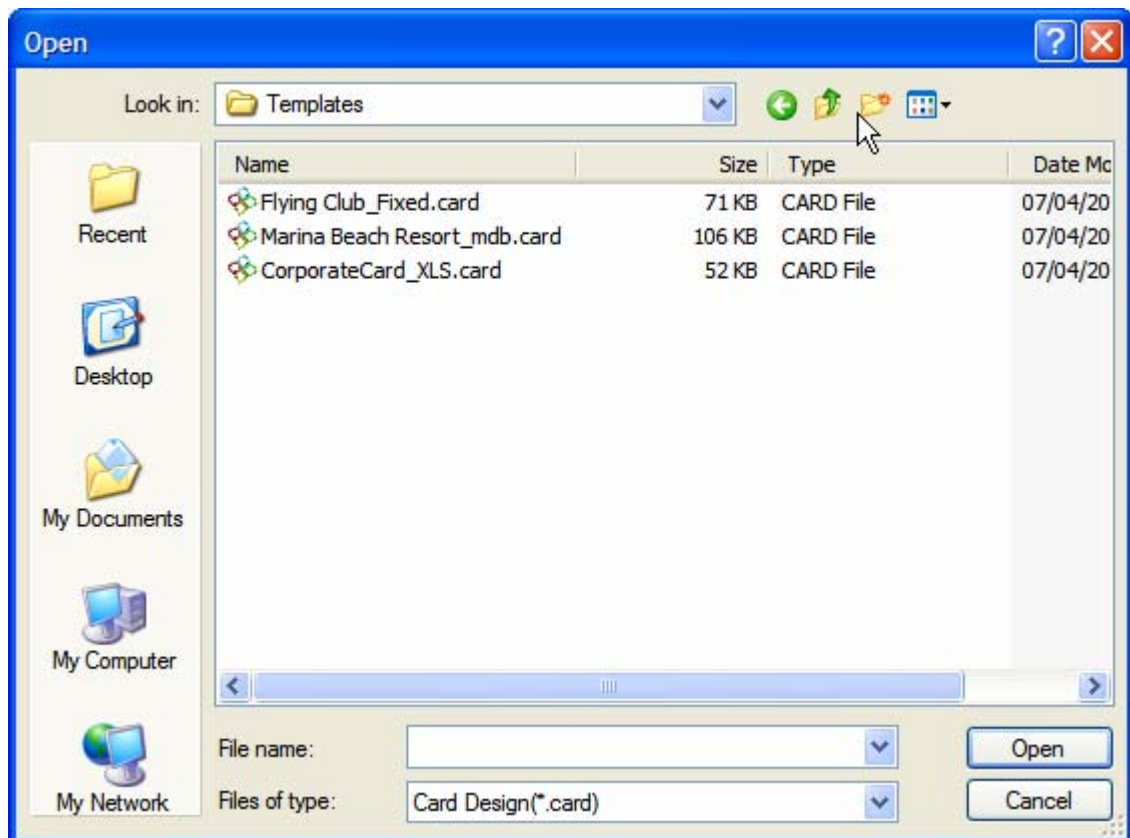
Open

Look in: Templates

Recent

Desktop

My Documents

My Computer

My Network

| Name | Size | Type | Date Mc |
|---|---|---|---|
| Flying Club_Fixed.card | 71 KB | CARD File | 07/04/20 |
| Marina Beach Resort_mdb.card | 106 KB | CARD File | 07/04/20 |
| CorporateCard_XLS.card | 52 KB | CARD File | 07/04/20 |

File name:

Files of type: Card Design(*.card)

Open

Cancel